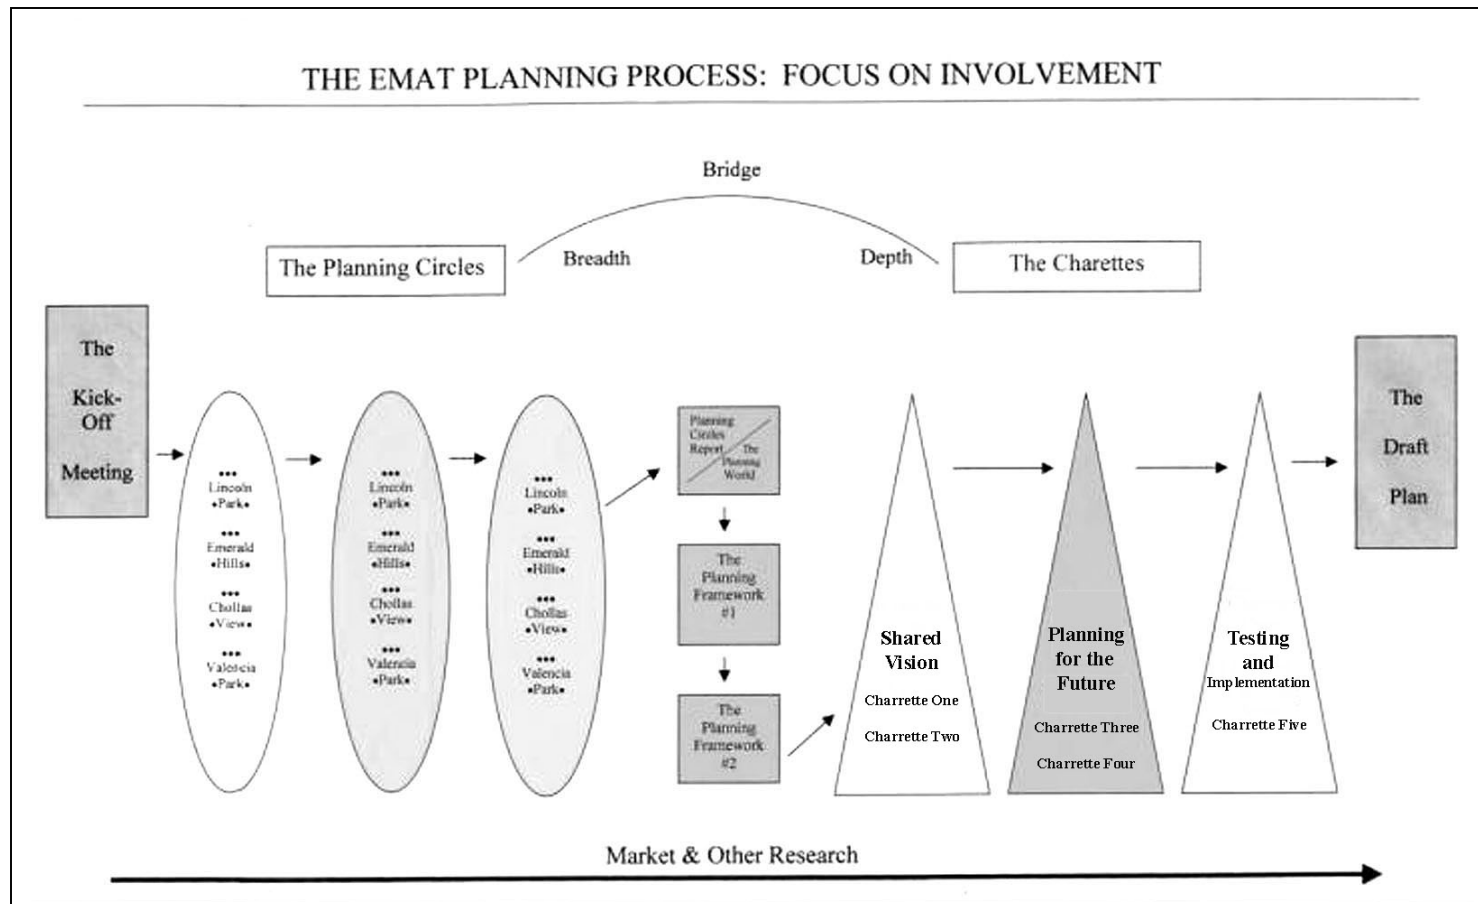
THE EMAT PLANNING PROCESS: FOCUS ON INVOLVEMENT

Bridge

The Planning Circles

Breadth

Depth

The Charettes

The Kick-Off Meeting

•••
Lincoln
•Park•

•••
Emerald
•Hills•

•••
Chollas
•View•

•••
Valencia
•Park•

•••
Lincoln
•Park•

•••
Emerald
•Hills•

•••
Chollas
•View•

•••
Valencia
•Park•

•••
Lincoln
•Park•

•••
Emerald
•Hills•

•••
Chollas
•View•

•••
Valencia
•Park•

Planning Circles Report / The Planning World

The Planning Framework #1

The Planning Framework #2

Shared Vision

Charrette One

Charrette Two

Planning for the Future

Charrette Three

Charrette Four

Testing and Implementation

Charrette Five

The Draft Plan

Market & Other Research